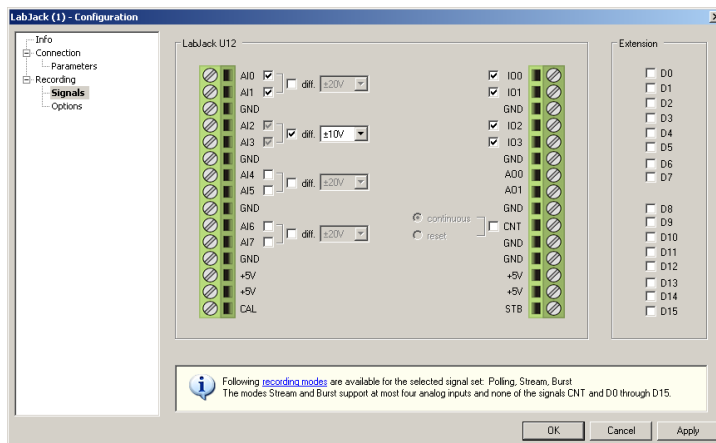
LabJack (1) - Configuration

Info
Connection
Parameters
Recording
Signals
Options

LabJack U12

AI0
AI1
GND
AI2
AI3
GND
AI4
AI5
GND
AI6
AI7
GND
+5V
+5V
CAL

diff. ±20V
diff. ±10V
diff. ±20V
diff. ±20V

IO0
IO1
GND
IO2
IO3
GND
AO0
AO1
GND
CNT
GND
GND
+5V
+5V
STB

continuous
reset

Extension
D0
D1
D2
D3
D4
D5
D6
D7
D8
D9
D10
D11
D12
D13
D14
D15

Following recording modes are available for the selected signal set: Polling, Stream, Burst
The modes Stream and Burst support at most four analog inputs and none of the signals CNT and D0 through D15.

OK
Cancel
Apply